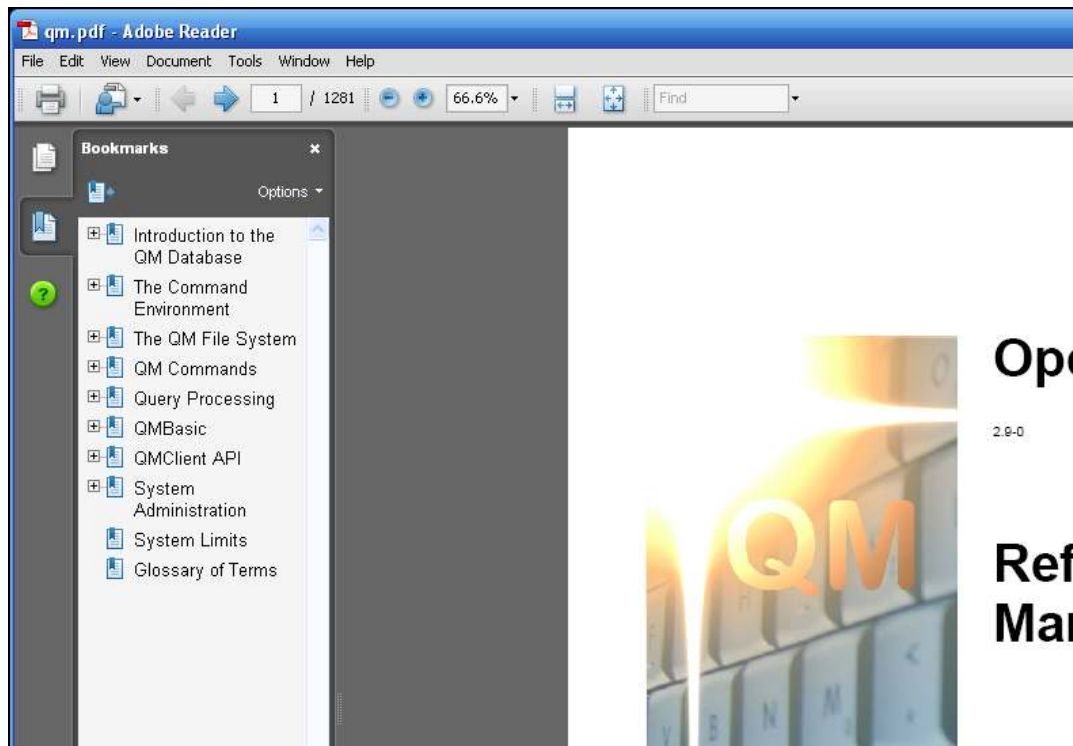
qm.pdf - Adobe Reader

File Edit View Document Tools Window Help

1 / 1281 66.6% Find

Bookmarks

Options

Introduction to the QM Database
The Command Environment
The QM File System
QM Commands
Query Processing
QMBasic
QMClient API
System Administration
System Limits
Glossary of Terms

QM

Ope

2.9-0

Ref
Mar